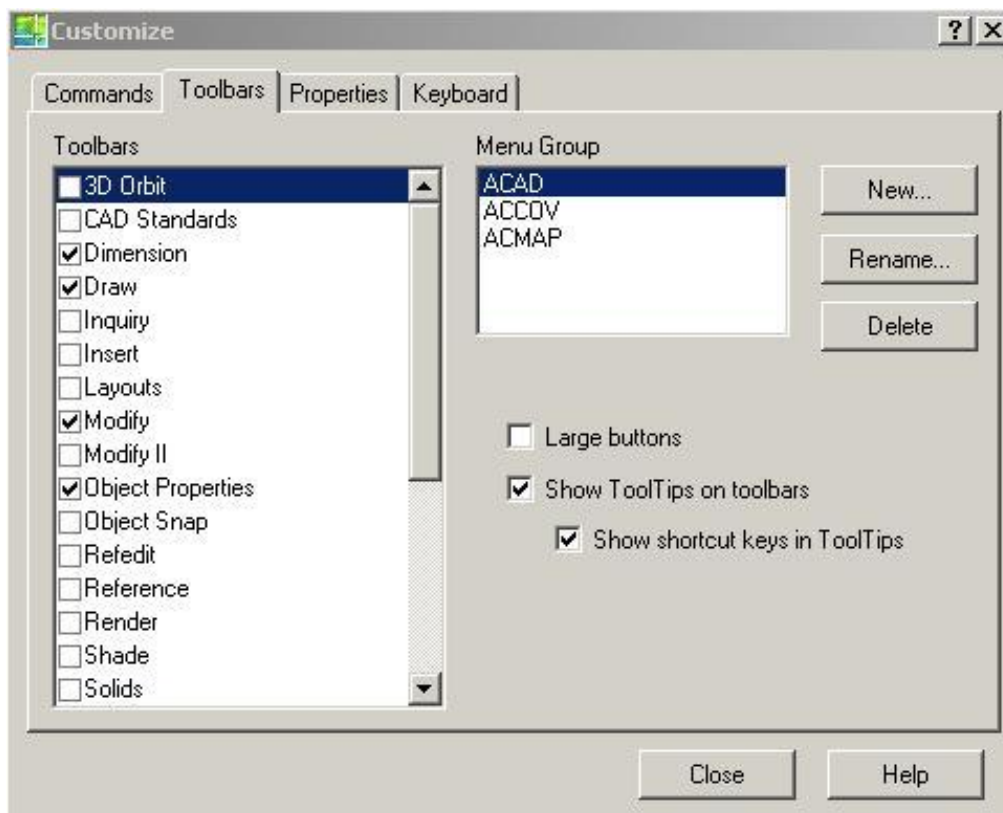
Customize
? X
Commands Toolbars Properties Keyboard

Toolbars
3D Orbit
CAD Standards
Dimension
Draw
Inquiry
Insert
Layouts
Modify
Modify II
Object Properties
Object Snap
Refedit
Reference
Render
Shade
Solids

Menu Group
ACAD
ACCOV
ACMAP

New...
Rename...
Delete

Large buttons
Show ToolTips on toolbars
Show shortcut keys in ToolTips

Close
Help